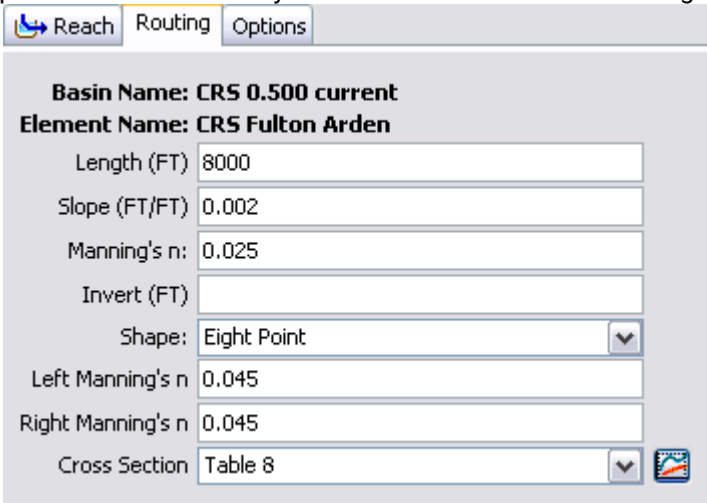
Reach | Routing | Options

**Basin Name: CRS 0.500 current**
**Element Name: CRS Fulton Arden**

| | |
|---|---|
| Length (FT) | 8000 |
| Slope (FT/FT) | 0.002 |
| Manning's n: | 0.025 |
| Invert (FT) | |
| Shape: | Eight Point |
| Left Manning's n | 0.045 |
| Right Manning's n | 0.045 |
| Cross Section | Table 8 |